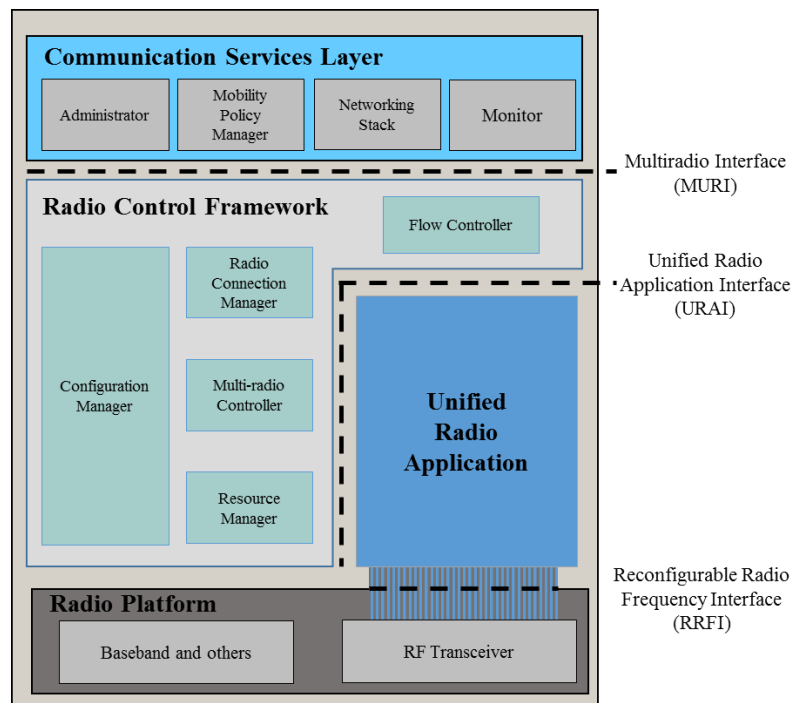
Communication Services Layer

Administrator

Mobility Policy Manager

Networking Stack

Monitor

Multiradio Interface (MURI)

Radio Control Framework

Flow Controller

Unified Radio Application Interface (URAI)

Configuration Manager

Radio Connection Manager

Multi-radio Controller

Resource Manager

Unified Radio Application

Reconfigurable Radio Frequency Interface (RRFI)

Radio Platform

Baseband and others

RF Transceiver